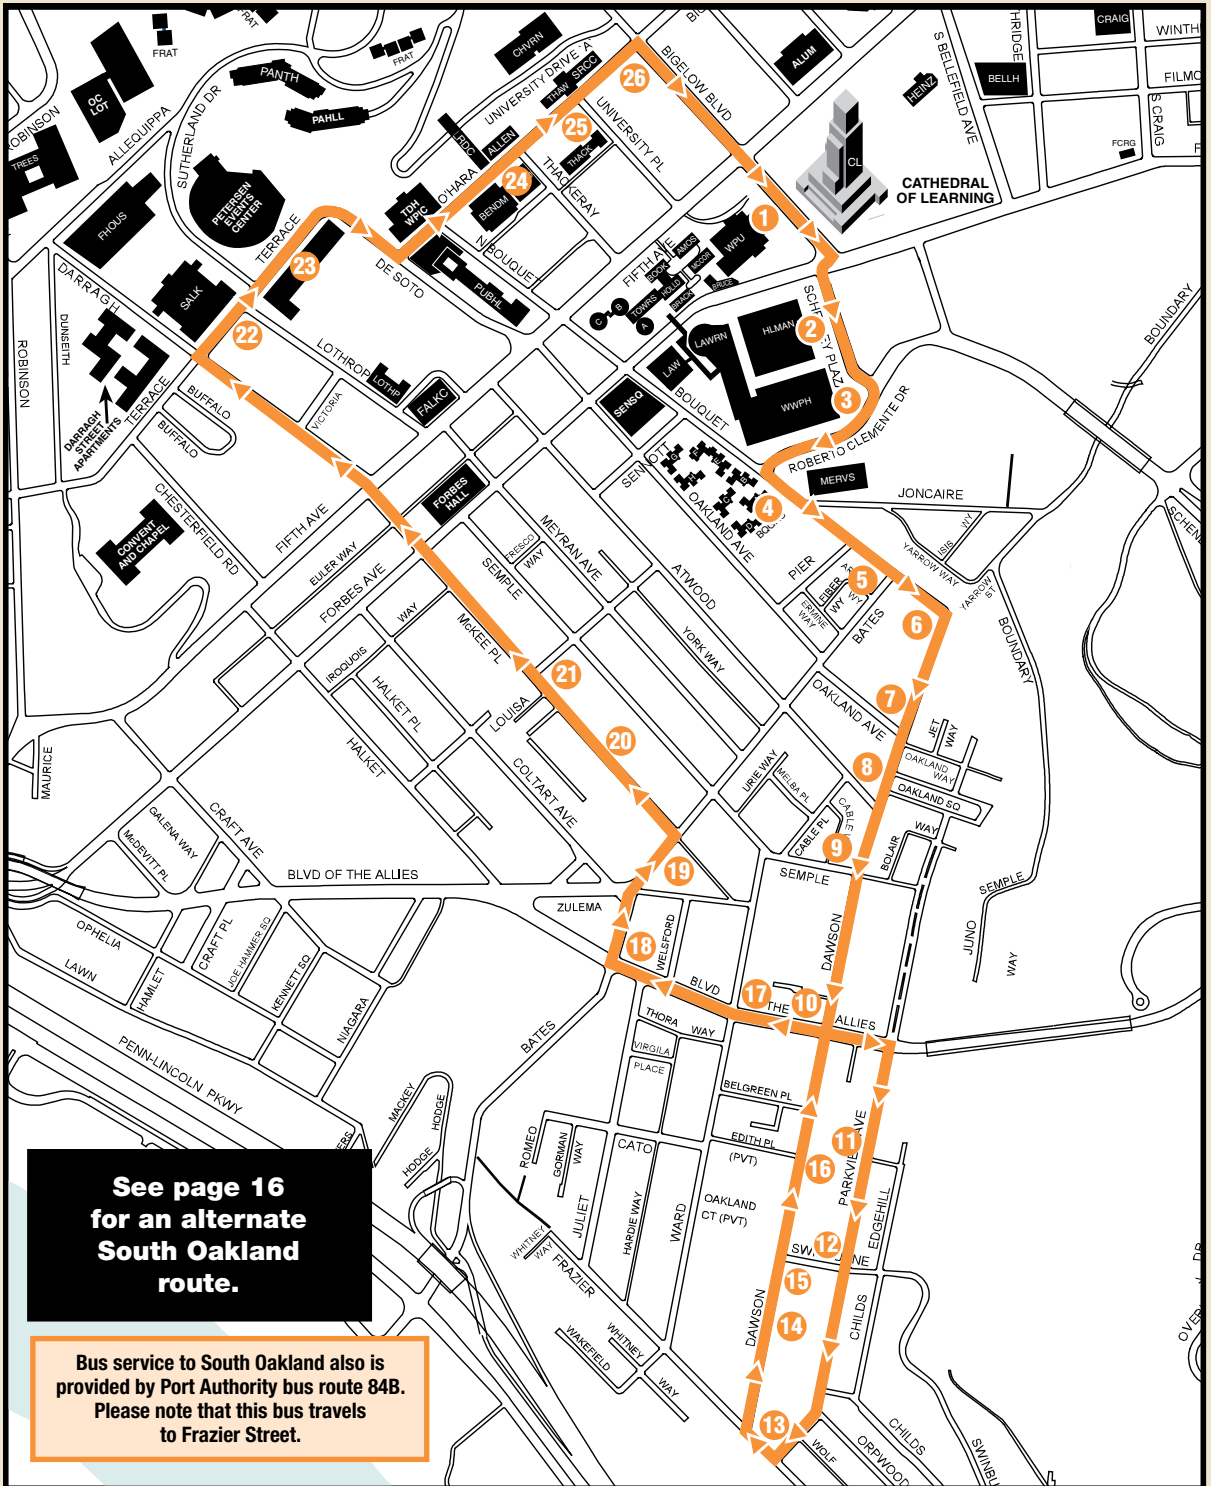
FRAT
FRAT
FRAT
CHVRN
BIGELOW BLVD
ALUM
CRAIG
WINTH
HEINZ
BELLH
FILMO
S BELLEFIELD AVE
S CRAIG
FCRG
ROBINSON
TREES
OC LOT
PANTH
PAHLL
ALLEQUIPPA
SUTHERLAND DR
UNIVERSITY DRIVE A
SRCC
THAW
26
UNIVERSITY PL
LRDC
ALLEN
25
THACK
THACKERAY
O'HARA
24
BENDM
CL
CATHEDRAL OF LEARNING
FHOUS
PETERSEN EVENTS CENTER
TERRACE
TDH WPIC
N BOUQUET
1
FIFTH AVE
AMOS
WPU
MCCOR
BRUCE
HOLLD
BRACK
TOWRS
23
DE SOTO
PUBHL
SALK
DARRAGH
DUNSEITH
22
LOTHROP
LOTHP
C B A
LAWRN
HLMAN
2
SCHENLEY PLAZA
LAW
WWPH
3
BOUQUET
SENSQ
FALKC
ROBINSON
DARRAGH STREET APARTMENTS
TERRACE
BUFFALO
BUFFALO
VICTORIA
ROBERTO CLEMENTE DR
MERVS
JONCAIRE
SENNOTT
OAKLAND AVE
4
BOUQUET
FORBES HALL
CHESTERFIELD RD
CONVENT AND CHAPEL
FIFTH AVE
EULER WAY
FRESCO WAY
SEMPLE
MEYRAN AVE
ATWOOD
PIER
FIBER WY
5
ERMINE WAY
BATES
YARROW WAY
ISIS
WY
YARROW ST
6
BOUNDARY
SCHEN
BOUNDARY
FORBES AVE
WAY
McKEE PL
YORK WAY
IROQUOIS
HALKET PL
LOUISA
21
OAKLAND AVE
7
JET WAY
HALKET
20
URIE WAY
MELBA PL
8
OAKLAND WAY
OAKLAND SQ
WAY
COLTART AVE
CABLE PL
CABLE
9
BOLAIR
MAURICE
GALENA WAY
CRAFT AVE
McDEVITT PL
BLVD OF THE ALLIES
19
SEMPLE
SEMPLE
ZULEMA
18
WELSFORD
DAWSON
JUNO
WAY
OPHELIA
LAWN
HAMLET
CRAFT PL
JOE HAMMER SQ
KENNETT SQ
NIAGARA
BLVD
17
THE
10
ALLIES
THORA WAY
VIRGILA
PLACE
BATES
PENN-LINCOLN PKWY
BELGREEN PL
MACKEY
HODGE
HODGE
ROMEO
GORMAN
WAY
CATO
EDITH PL
(PVT)
11
PARKVIEW AVE
16
OAKLAND CT (PVT)
JULIET
HARDIE WAY
WARD
EDGEHILL
SWINBURNE
12
15
WHITNEY WAY
FRAZIER
DAWSON
14
CHILDS
WAKEFIELD
WHITNEY
WAY
13
WOLF
ORPWOOD
CHILDS
SWINBU
OVER

See page 16 for an alternate South Oakland route.

Bus service to South Oakland also is provided by Port Authority bus route 84B. Please note that this bus travels to Frazier Street.